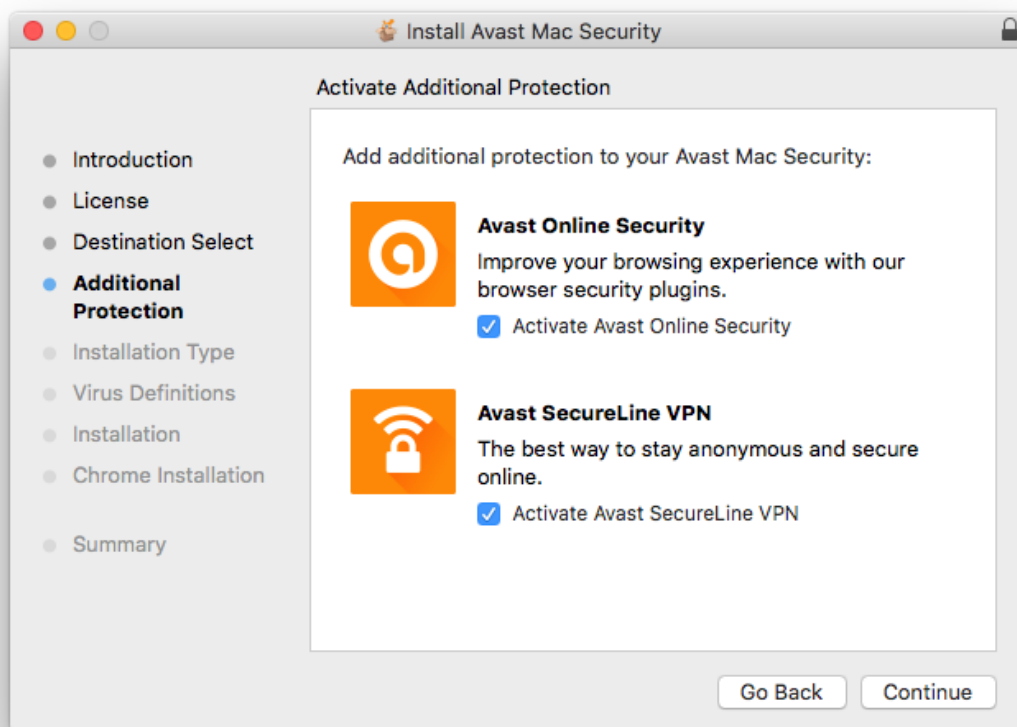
Install Avast Mac Security

Activate Additional Protection

Introduction
License
Destination Select
Additional Protection
Installation Type
Virus Definitions
Installation
Chrome Installation

Summary

Add additional protection to your Avast Mac Security:

Avast Online Security
Improve your browsing experience with our browser security plugins.
Activate Avast Online Security

Avast SecureLine VPN
The best way to stay anonymous and secure online.
Activate Avast SecureLine VPN

Go Back
Continue